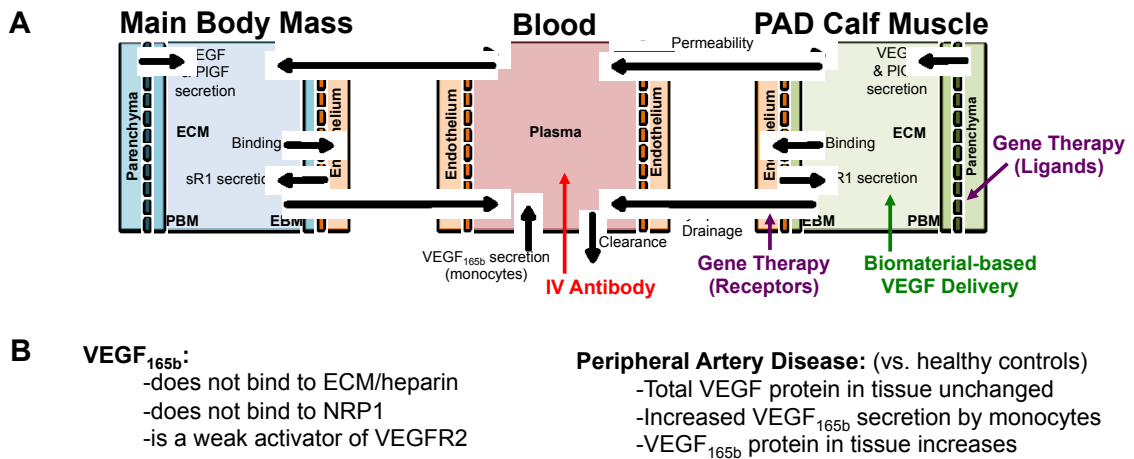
A

Main Body Mass

Blood

PAD Calf Muscle

Parenchyma

EGF & PlGF secretion

Endothelium

ECM

Binding

sR1 secretion

PBM

EBM

Endothelium

Plasma

Endothelium

Permeability

VEG & PlG secretion

Endothelium

Binding

ECM

R1 secretion

EBM

PBM

Parenchyma

Gene Therapy (Ligands)

VEGF$_{165b}$ secretion (monocytes)

Clearance

Drainage

IV Antibody

Gene Therapy (Receptors)

Biomaterial-based VEGF Delivery

B

VEGF$_{165b}$:
-does not bind to ECM/heparin
-does not bind to NRP1
-is a weak activator of VEGFR2

Peripheral Artery Disease: (vs. healthy controls)
-Total VEGF protein in tissue unchanged
-Increased VEGF$_{165b}$ secretion by monocytes
-VEGF$_{165b}$ protein in tissue increases